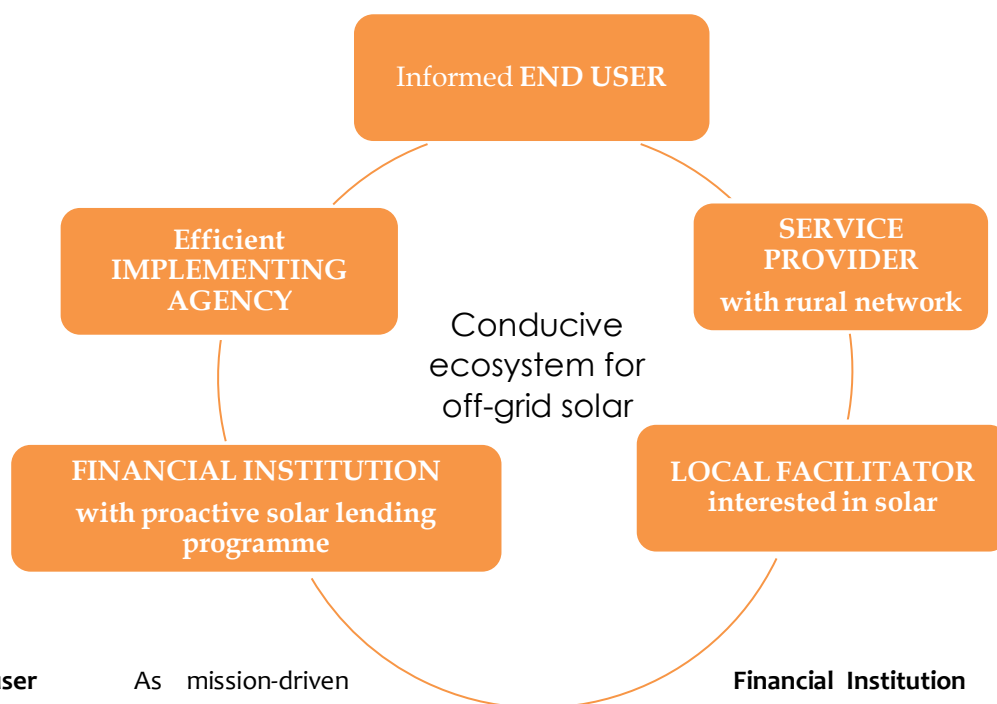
Informed END USER

SERVICE PROVIDER with rural network

LOCAL FACILITATOR interested in solar

FINANCIAL INSTITUTION with proactive solar lending programme

Efficient IMPLEMENTING AGENCY

Conducive ecosystem for off-grid solar

ser As mission-driven Financial Institution